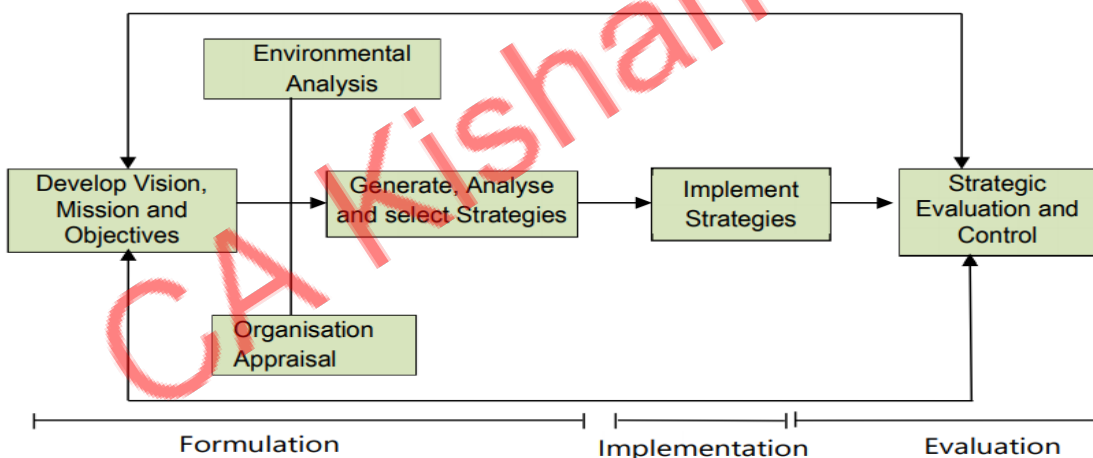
Environmental Analysis

Develop Vision, Mission and Objectives

Generate, Analyse and select Strategies

Implement Strategies

Strategic Evaluation and Control

Organisation Appraisal

Formulation

Implementation

Evaluation

CA Kishan